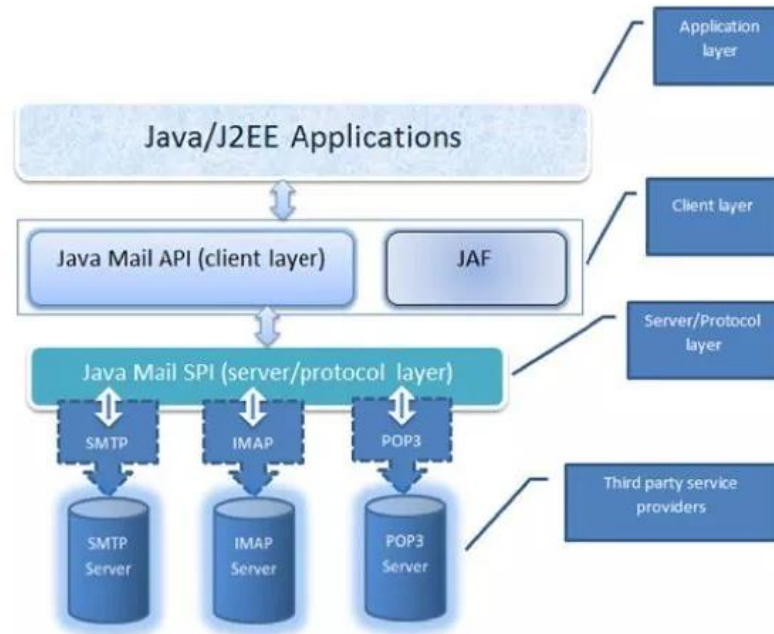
Application layer

Java/J2EE Applications

Client layer

Java Mail API (client layer)

JAF

Server/Protocol layer

Java Mail SPI (server/protocol layer)

SMTP

IMAP

POP3

Third party service providers

SMTP Server

IMAP Server

POP3 Server